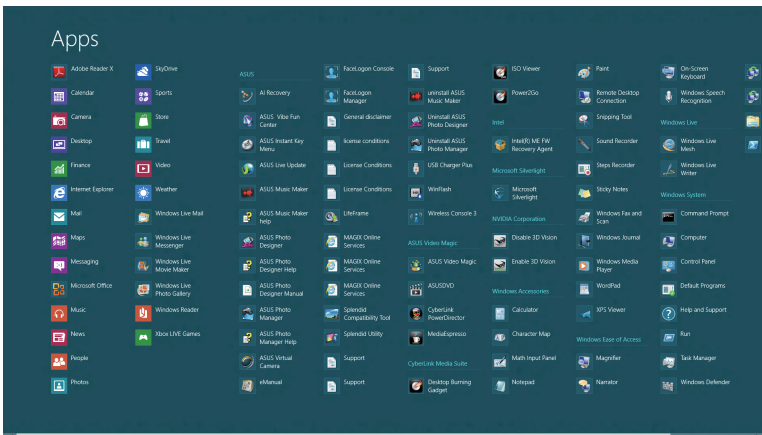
Apps

Adobe Reader X
Calendar
Camera
Desktop
Finance
Internet Explorer
Mail
Maps
Messaging
Microsoft Office
Music
News
People
Photos

SkyDrive
Sports
Store
Travel
Video
Weather
Windows Live Mail
Windows Live Messenger
Windows Live Movie Maker
Windows Live Photo Gallery
Windows Reader
Xbox LIVE Games

ASUS
AI Recovery
ASUS Vibe Fun Center
ASUS Instant Key Menu
ASUS Live Update
ASUS Music Maker
ASUS Music Maker help
ASUS Photo Designer
ASUS Photo Designer Help
ASUS Photo Designer Manual
ASUS Photo Manager
ASUS Photo Manager Help
ASUS Virtual Camera
eManual

FaceLogon Console
FaceLogon Manager
General disclaimer
license conditions
License Conditions
License Conditions
LifeFrame
MAGIX Online Services
MAGIX Online Services
MAGIX Online Services
Splendid Compatibility Tool
Splendid Utility
Support
Support

Support
uninstall ASUS Music Maker
Uninstall ASUS Photo Designer
Uninstall ASUS Photo Manager
USB Charger Plus
WinFlash
Wireless Console 3
ASUS Video Magic
ASUS Video Magic
ASUSDVD
CyberLink PowerDirector
MediaEspresso
CyberLink Media Suite
Desktop Burning Gadget

ISO Viewer
Power2Go
Intel
Intel(R) ME FW Recovery Agent
Microsoft Silverlight
Microsoft Silverlight
NVIDIA Corporation
Disable 3D Vision
Enable 3D Vision
Windows Accessories
Calculator
Character Map
Math Input Panel
Notepad

Paint
Remote Desktop Connection
Snipping Tool
Sound Recorder
Steps Recorder
Sticky Notes
Windows Fax and Scan
Windows Journal
Windows Media Player
WordPad
XPS Viewer
Windows Ease of Access
Magnifier
Narrator

On-Screen Keyboard
Windows Speech Recognition
Windows Live
Windows Live Mesh
Windows Live Writer
Windows System
Command Prompt
Computer
Control Panel
Default Programs
Help and Support
Run
Task Manager
Windows Defender